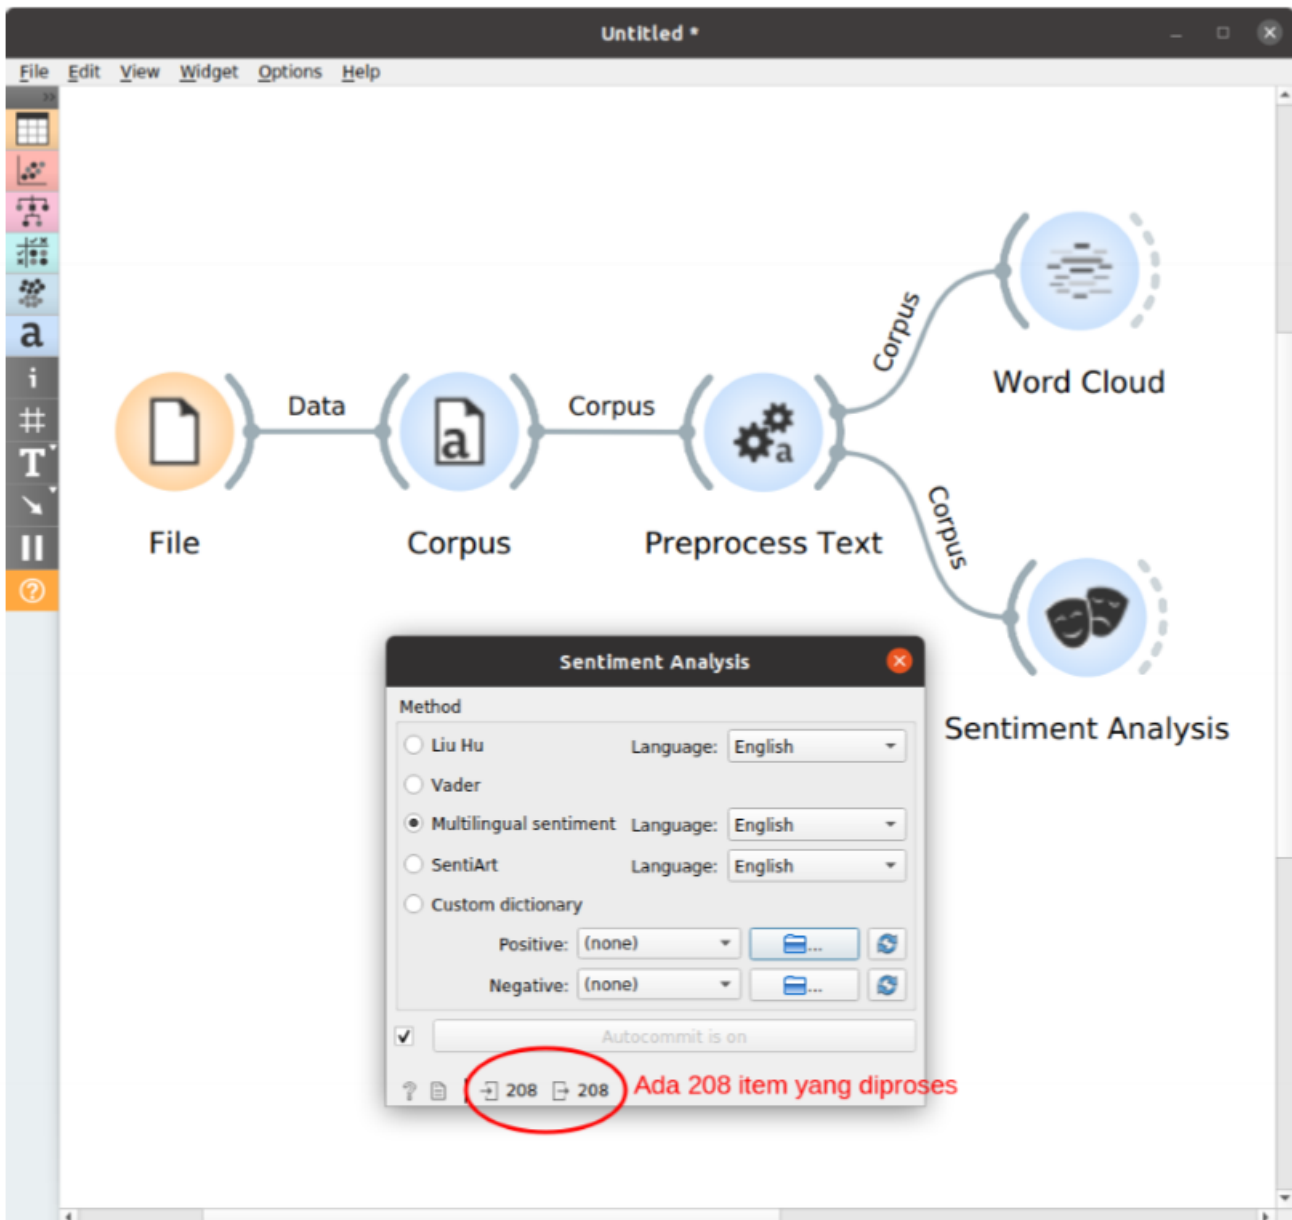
Untitled *

File Edit View Widget Options Help

a

i

#

T

Data

Corpus

Corpus

Corpus

Word Cloud

File

Corpus

Preprocess Text

Corpus

Sentiment Analysis

Sentiment Analysis

Method

Liu Hu Language: English

Vader

Multilingual sentiment Language: English

SentiArt Language: English

Custom dictionary

Positive: (none)

Negative: (none)

Autocommit is on

208 208 Ada 208 item yang diproses